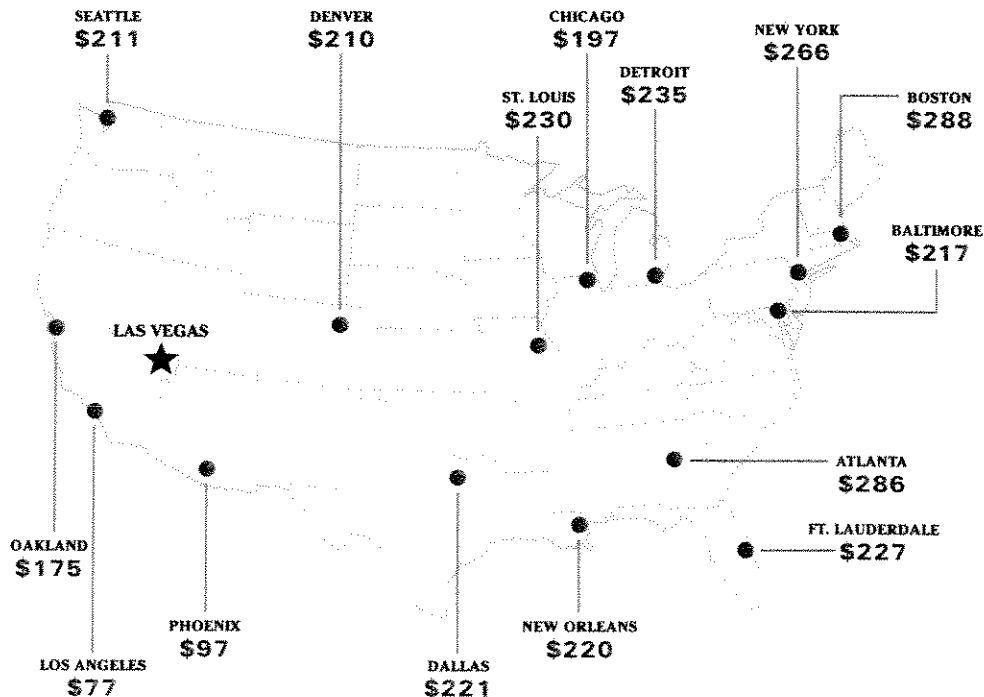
SEATTLE
$211

DENVER
$210

CHICAGO
$197

NEW YORK
$266

DETROIT
$235

ST. LOUIS
$230

BOSTON
$288

BALTIMORE
$217

LAS VEGAS

ATLANTA
$286

FT. LAUDERDALE
$227

OAKLAND
$175

PHOENIX
$97

NEW ORLEANS
$220

LOS ANGELES
$77

DALLAS
$221